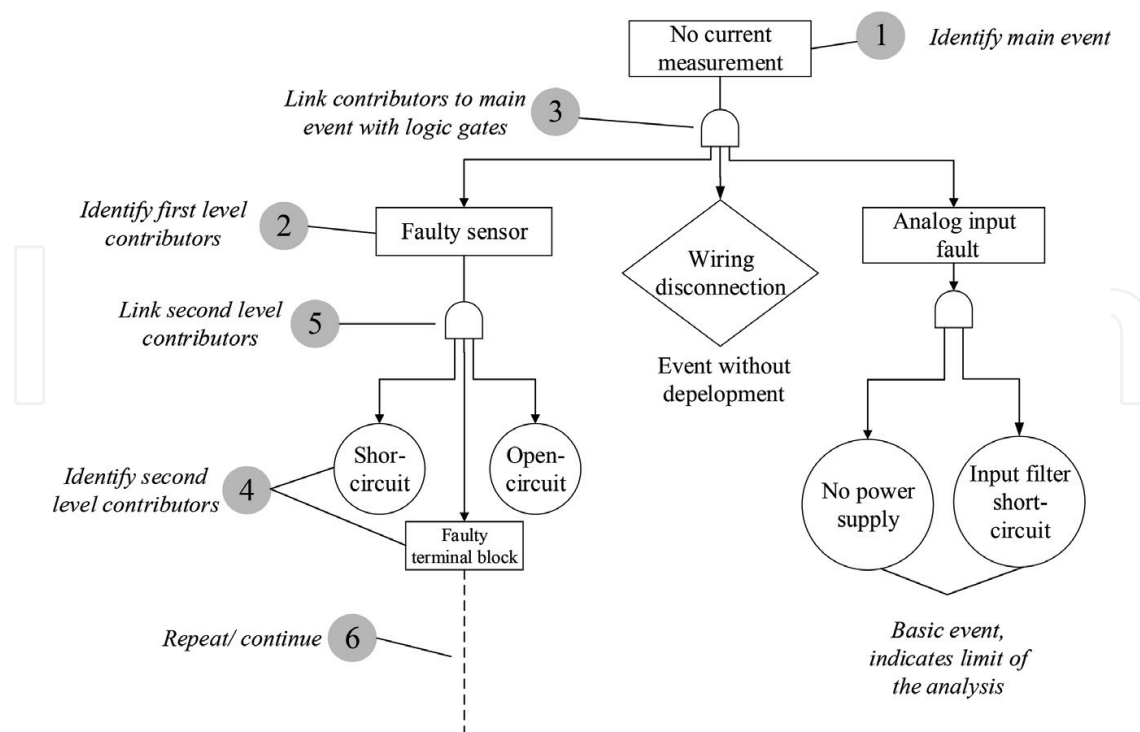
No current measurement

1 Identify main event

Link contributors to main event with logic gates 3

Identify first level contributors 2

Faulty sensor

Wiring disconnection

Event without depelopment

Analog input fault

Link second level contributors 5

Shor-circuit

Open-circuit

Identify second level contributors 4

Faulty terminal block

No power supply

Input filter short-circuit

Repeat/ continue 6

Basic event, indicates limit of the analysis